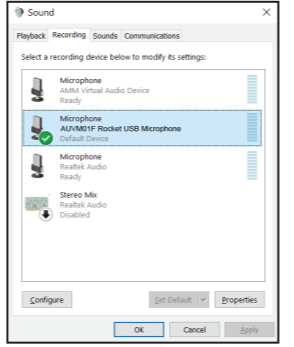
Sound

Playback Recording Sounds Communications

Select a recording device below to modify its settings:

Microphone
AMM Virtual Audio Device
Ready

Microphone
AUVM01F Rocket USB Microphone
Default Device

Microphone
Realtek Audio
Ready

Stereo Mix
Realtek Audio
Disabled

Configure

Set Default

Properties

OK

Cancel

Apply